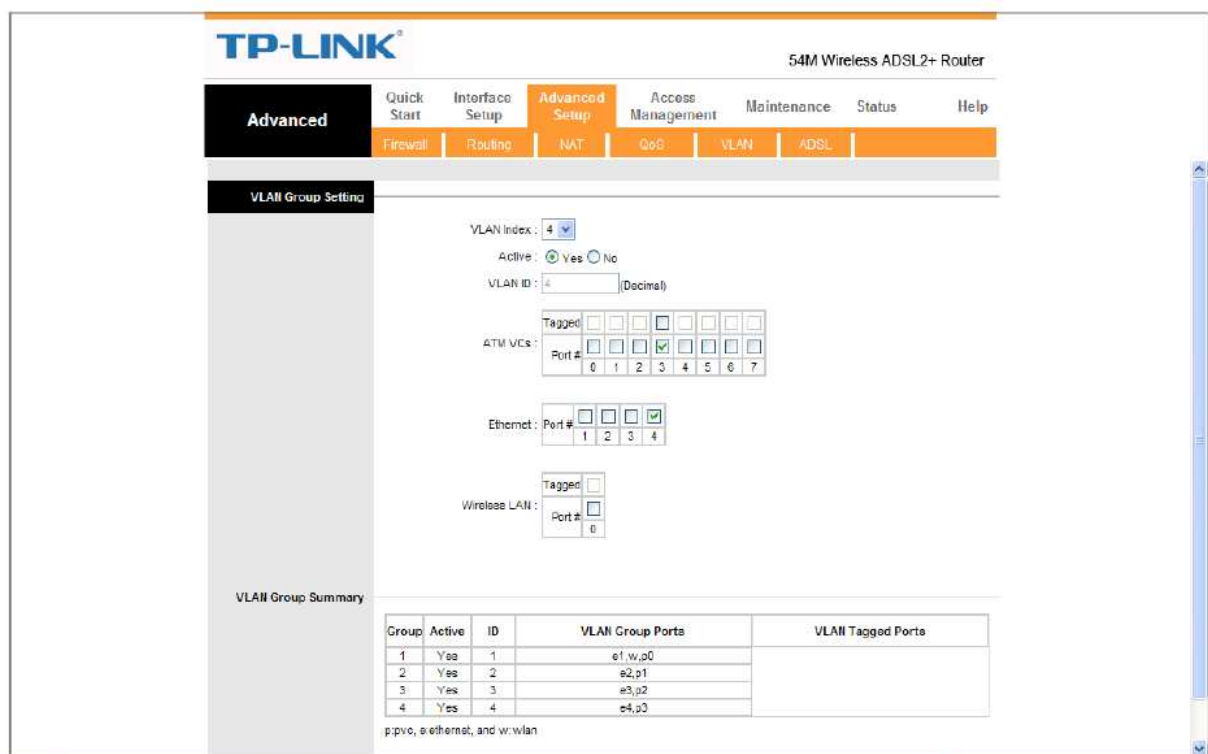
TP-LINK®

54M Wireless ADSL2+ Router

Advanced

Quick Start | Interface Setup | Advanced Setup | Access Management | Maintenance | Status | Help

Firewall | Routing | NAT | QoS | VLAN | ADSL

VLAN Group Setting

VLAN Index : 4

Active : Yes No

VLAN ID : 4 (Decimal)

ATM VCs :

| Tagged | | | | | | | | |
|---|---|---|---|---|---|---|---|---|
| Port # | | | | | | | | |
| | 0 | 1 | 2 | 3 | 4 | 5 | 6 | 7 |

Ethernet :

| Port # | | | | |
|---|---|---|---|---|
| | 1 | 2 | 3 | 4 |

Wireless LAN :

| Tagged | |
|---|---|
| Port # | |
| | 0 |

VLAN Group Summary

| Group | Active | ID | VLAN Group Ports | VLAN Tagged Ports |
|---|---|---|---|---|
| 1 | Yes | 1 | e1,w,p0 | |
| 2 | Yes | 2 | e2,p1 | |
| 3 | Yes | 3 | e3,p2 | |
| 4 | Yes | 4 | e4,p3 | |

p:pvc, e:ethernet, and w:wlan